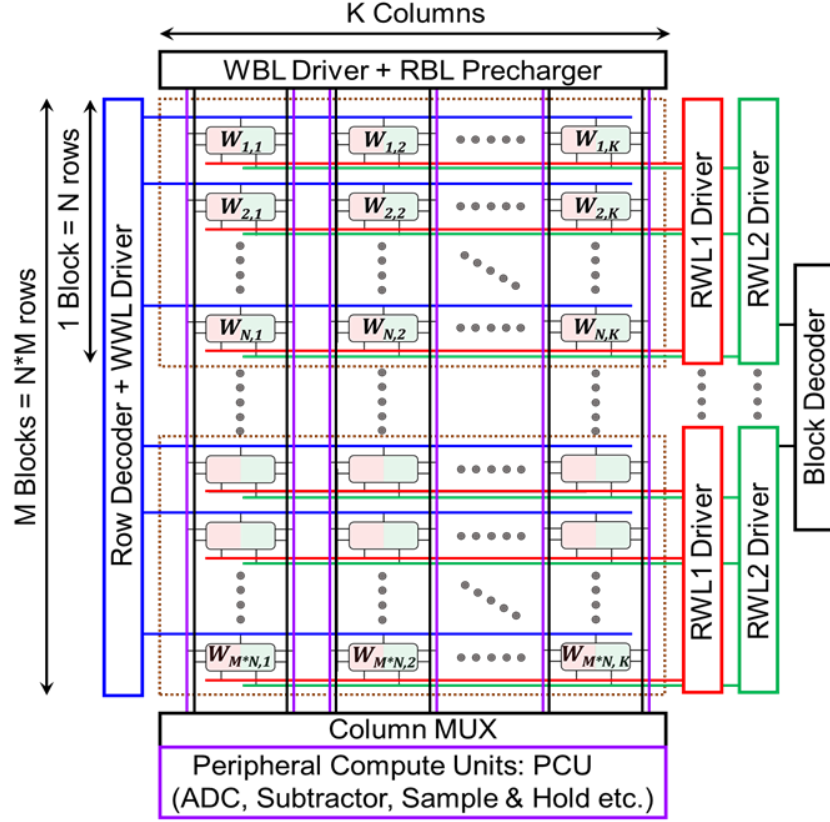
K Columns

WBL Driver + RBL Precharger

M Blocks = N*M rows

1 Block = N rows

Row Decoder + WWL Driver

$W_{1,1}$ $W_{1,2}$ $W_{1,K}$

$W_{2,1}$ $W_{2,2}$ $W_{2,K}$

$W_{N,1}$ $W_{N,2}$ $W_{N,K}$

$W_{M*N,1}$ $W_{M*N,2}$ $W_{M*N,K}$

RWL1 Driver

RWL2 Driver

RWL1 Driver

RWL2 Driver

Block Decoder

Column MUX

Peripheral Compute Units: PCU (ADC, Subtractor, Sample & Hold etc.)